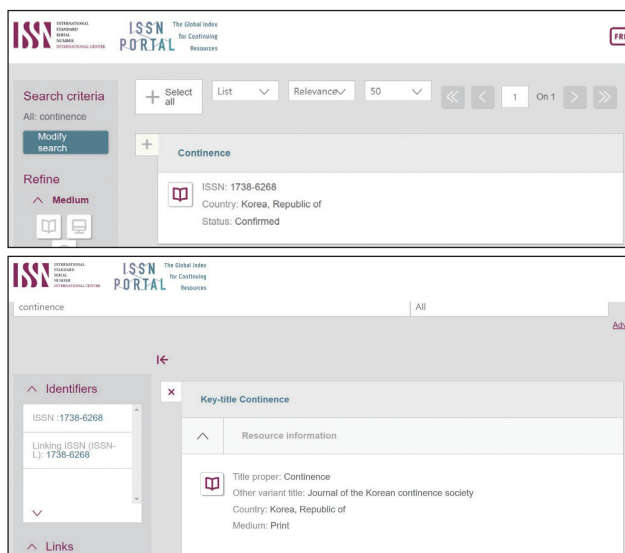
ISSN INTERNATIONAL STANDARD SERIAL NUMBER INTERNATIONAL CENTRE

ISSN PORTAL The Global Index for Continuing Resources

FR

Search criteria
All: continence

Modify search

Refine

Medium

Select all

List

Relevance

50

1

On 1

Continence

ISSN: 1738-6268
Country: Korea, Republic of
Status: Confirmed

ISSN INTERNATIONAL STANDARD SERIAL NUMBER INTERNATIONAL CENTRE

ISSN PORTAL The Global Index for Continuing Resources

continence

All

Adv

Identifiers

ISSN :1738-6268

Linking ISSN (ISSN-L): 1738-6268

Links

Key-title Continence

Resource information

Title proper: Continence
Other variant title: Journal of the Korean continence society
Country: Korea, Republic of
Medium: Print